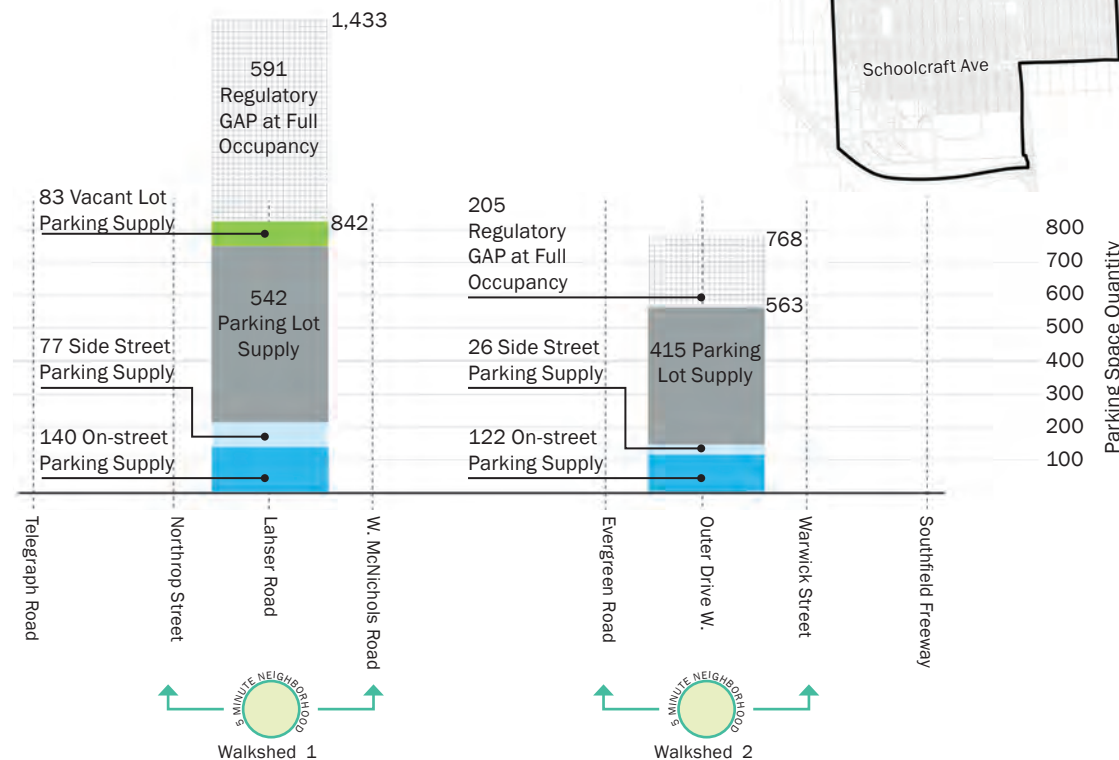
1,433

591 Regulatory GAP at Full Occupancy

Schoolcraft Ave

83 Vacant Lot Parking Supply

842

205 Regulatory GAP at Full Occupancy

768

800
700
600
500
400
300
200
100

Parking Space Quantity

542 Parking Lot Supply

563

77 Side Street Parking Supply

26 Side Street Parking Supply

415 Parking Lot Supply

140 On-street Parking Supply

122 On-street Parking Supply

Telegraph Road
Northrop Street
Lahser Road
W. McNichols Road
Evergreen Road
Outer Drive W.
Warwick Street
Southfield Freeway

5 MINUTE NEIGHBORHOOD
Walkshed 1

5 MINUTE NEIGHBORHOOD
Walkshed 2